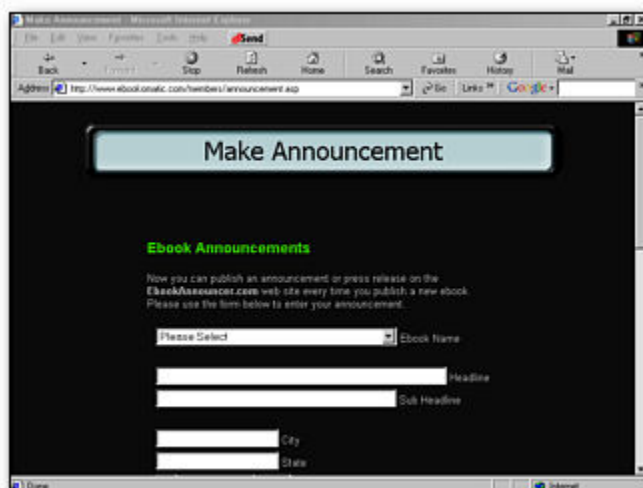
Make Announcement - Microsoft Internet Explorer

File Edit View Favorites Tools Help Send

Back Forward Stop Refresh Home Search Favorites History Mail

Address http://www.ebookomatic.com/members/announcement.asp Go Links Google

Make Announcement

Ebook Announcements

Now you can publish an announcement or press release on the EbookAnnouncer.com web site every time you publish a new ebook. Please use the form below to enter your announcement.

Please Select Ebook Name

Headline

Sub Headline

City

State

Done Internet